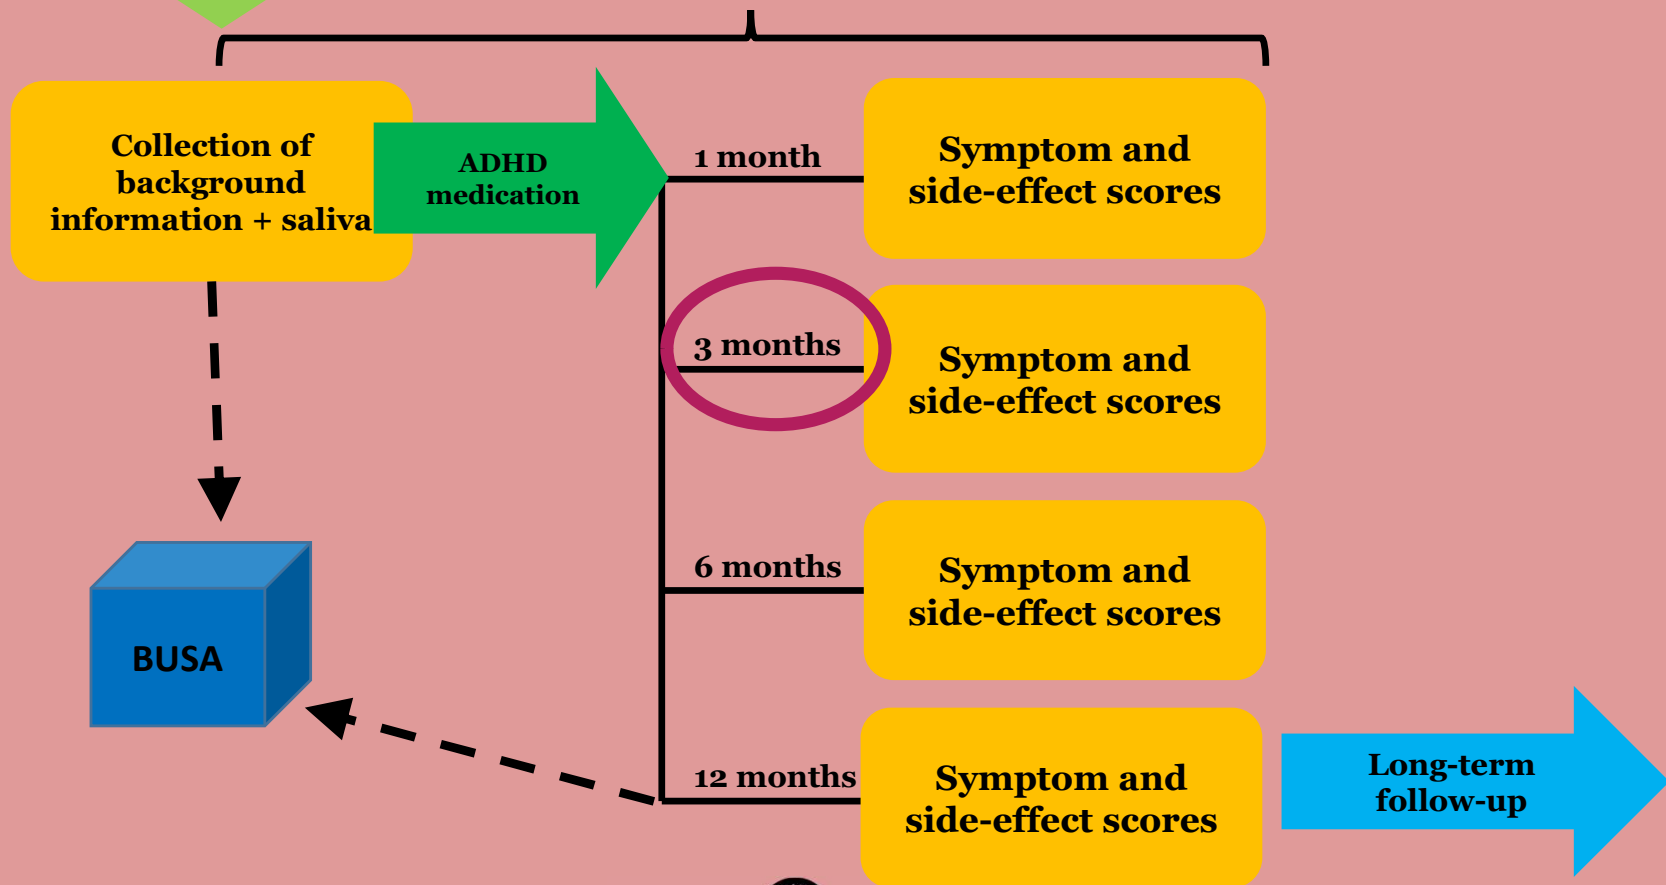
Collection of background information + saliva

ADHD medication

1 month

Symptom and side-effect scores

3 months

Symptom and side-effect scores

6 months

Symptom and side-effect scores

12 months

Symptom and side-effect scores

Long-term follow-up

BUSA